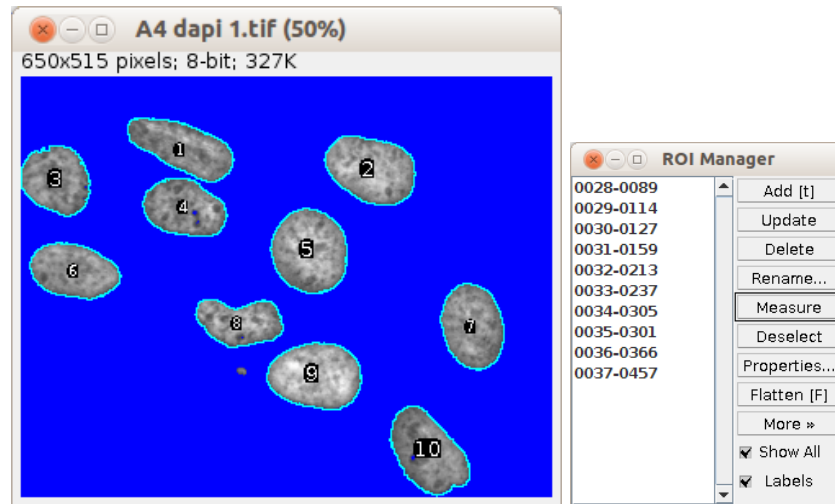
A4 dapi 1.tif (50%)
650x515 pixels; 8-bit; 327K

1
2
3
4
5
6
7
8
9
10

ROI Manager
0028-0089
0029-0114
0030-0127
0031-0159
0032-0213
0033-0237
0034-0305
0035-0301
0036-0366
0037-0457

Add [t]
Update
Delete
Rename...
Measure
Deselect
Properties...
Flatten [F]
More »
Show All
Labels